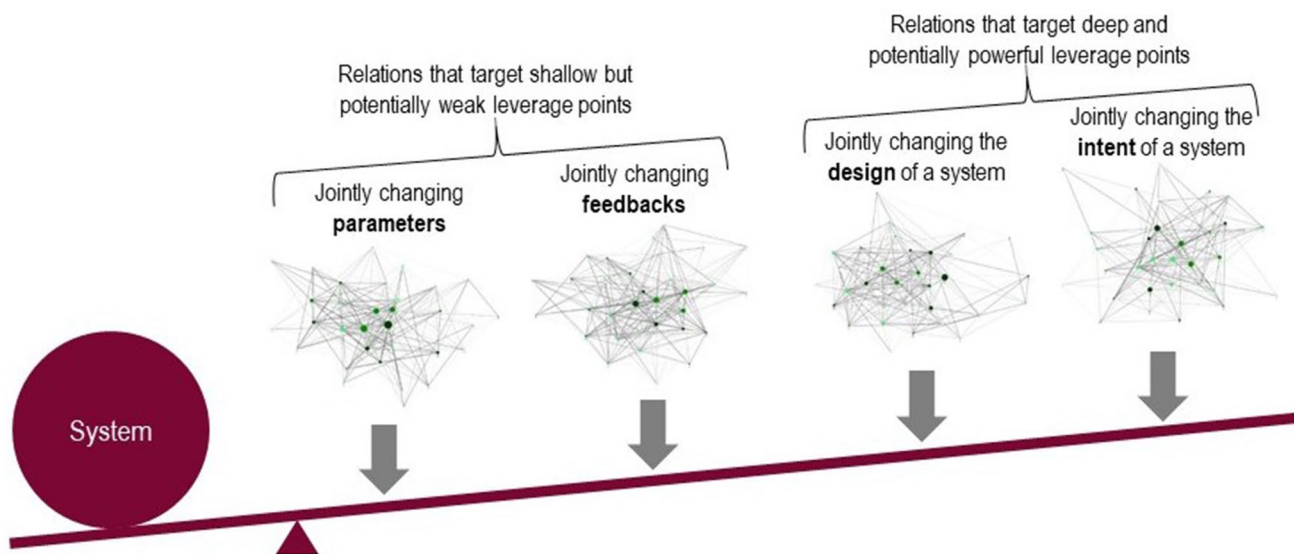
Relations that target shallow but potentially weak leverage points

Relations that target deep and potentially powerful leverage points

Jointly changing **parameters**

Jointly changing **feedbacks**

Jointly changing the **design** of a system

Jointly changing the **intent** of a system

System